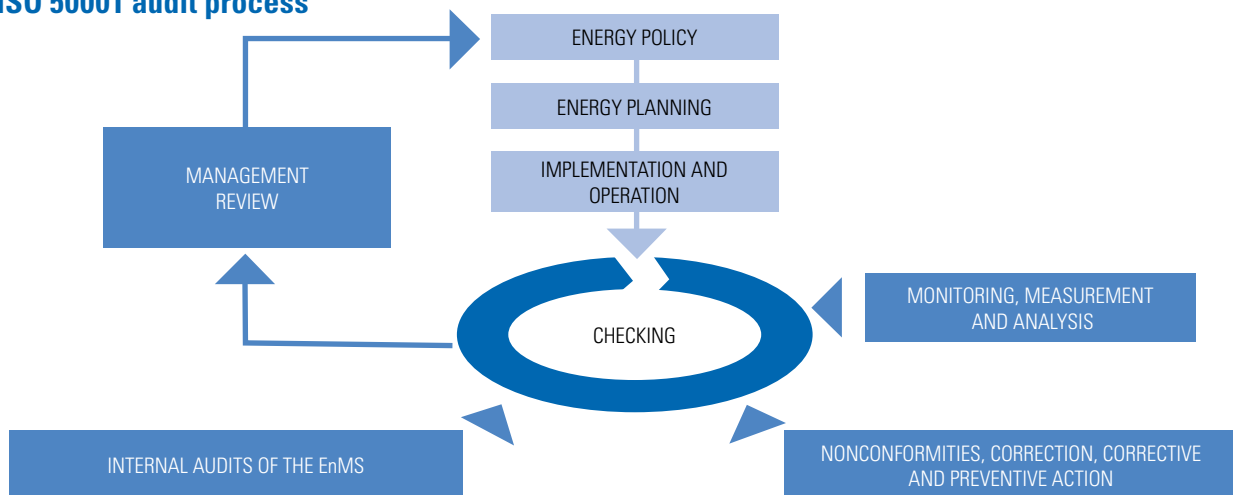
ISO 50001 audit process

ENERGY POLICY

ENERGY PLANNING

IMPLEMENTATION AND OPERATION

MANAGEMENT REVIEW

CHECKING

MONITORING, MEASUREMENT AND ANALYSIS

INTERNAL AUDITS OF THE EnMS

NONCONFORMITIES, CORRECTION, CORRECTIVE AND PREVENTIVE ACTION